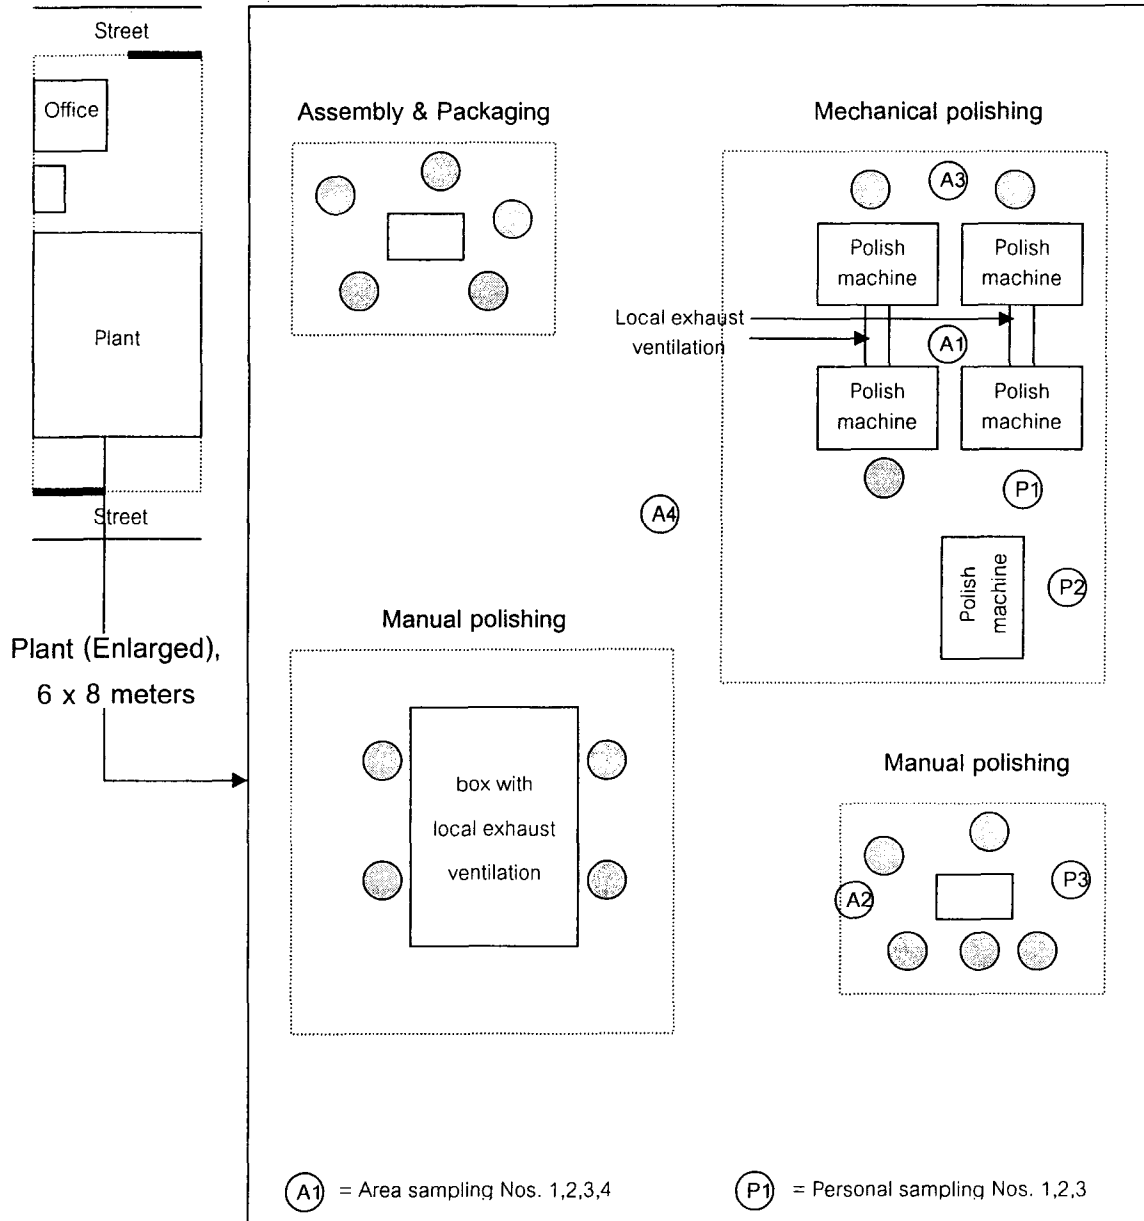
Street

Office

Plant

Street

Plant (Enlarged), 6 x 8 meters

Assembly & Packaging

Mechanical polishing

A3

Polish machine

Polish machine

Local exhaust ventilation

A1

Polish machine

Polish machine

P1

A4

Polish machine

P2

Manual polishing

box with local exhaust ventilation

Manual polishing

A2

P3

A1 = Area sampling Nos. 1,2,3,4

P1 = Personal sampling Nos. 1,2,3